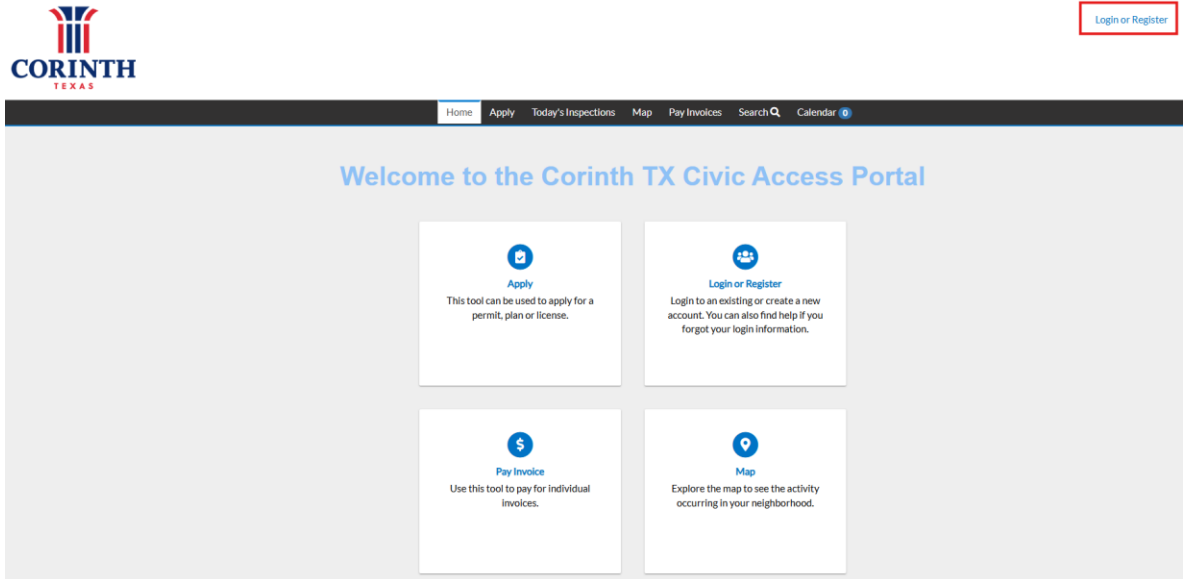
CORINTH
TEXAS

Login or Register

Home Apply Today's Inspections Map Pay Invoices Search Calendar 0

Welcome to the Corinth TX Civic Access Portal

Apply
This tool can be used to apply for a permit, plan or license.

Login or Register
Login to an existing or create a new account. You can also find help if you forgot your login information.

Pay Invoice
Use this tool to pay for individual invoices.

Map
Explore the map to see the activity occurring in your neighborhood.